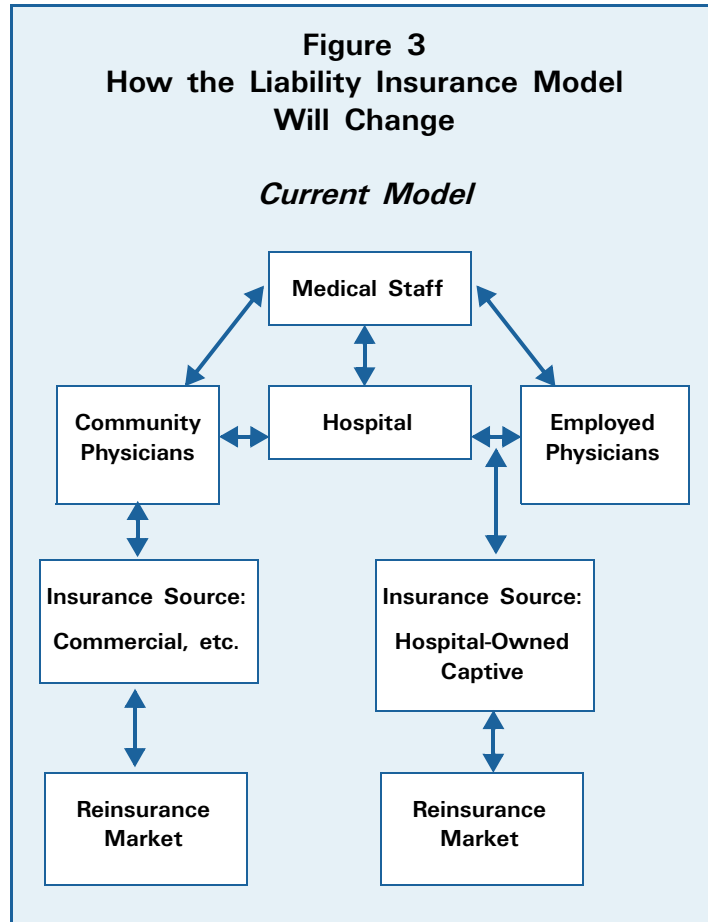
Figure 3
How the Liability Insurance Model Will Change

Current Model

Medical Staff

Community Physicians

Hospital

Employed Physicians

Insurance Source:
Commercial, etc.

Insurance Source:
Hospital-Owned Captive

Reinsurance Market

Reinsurance Market